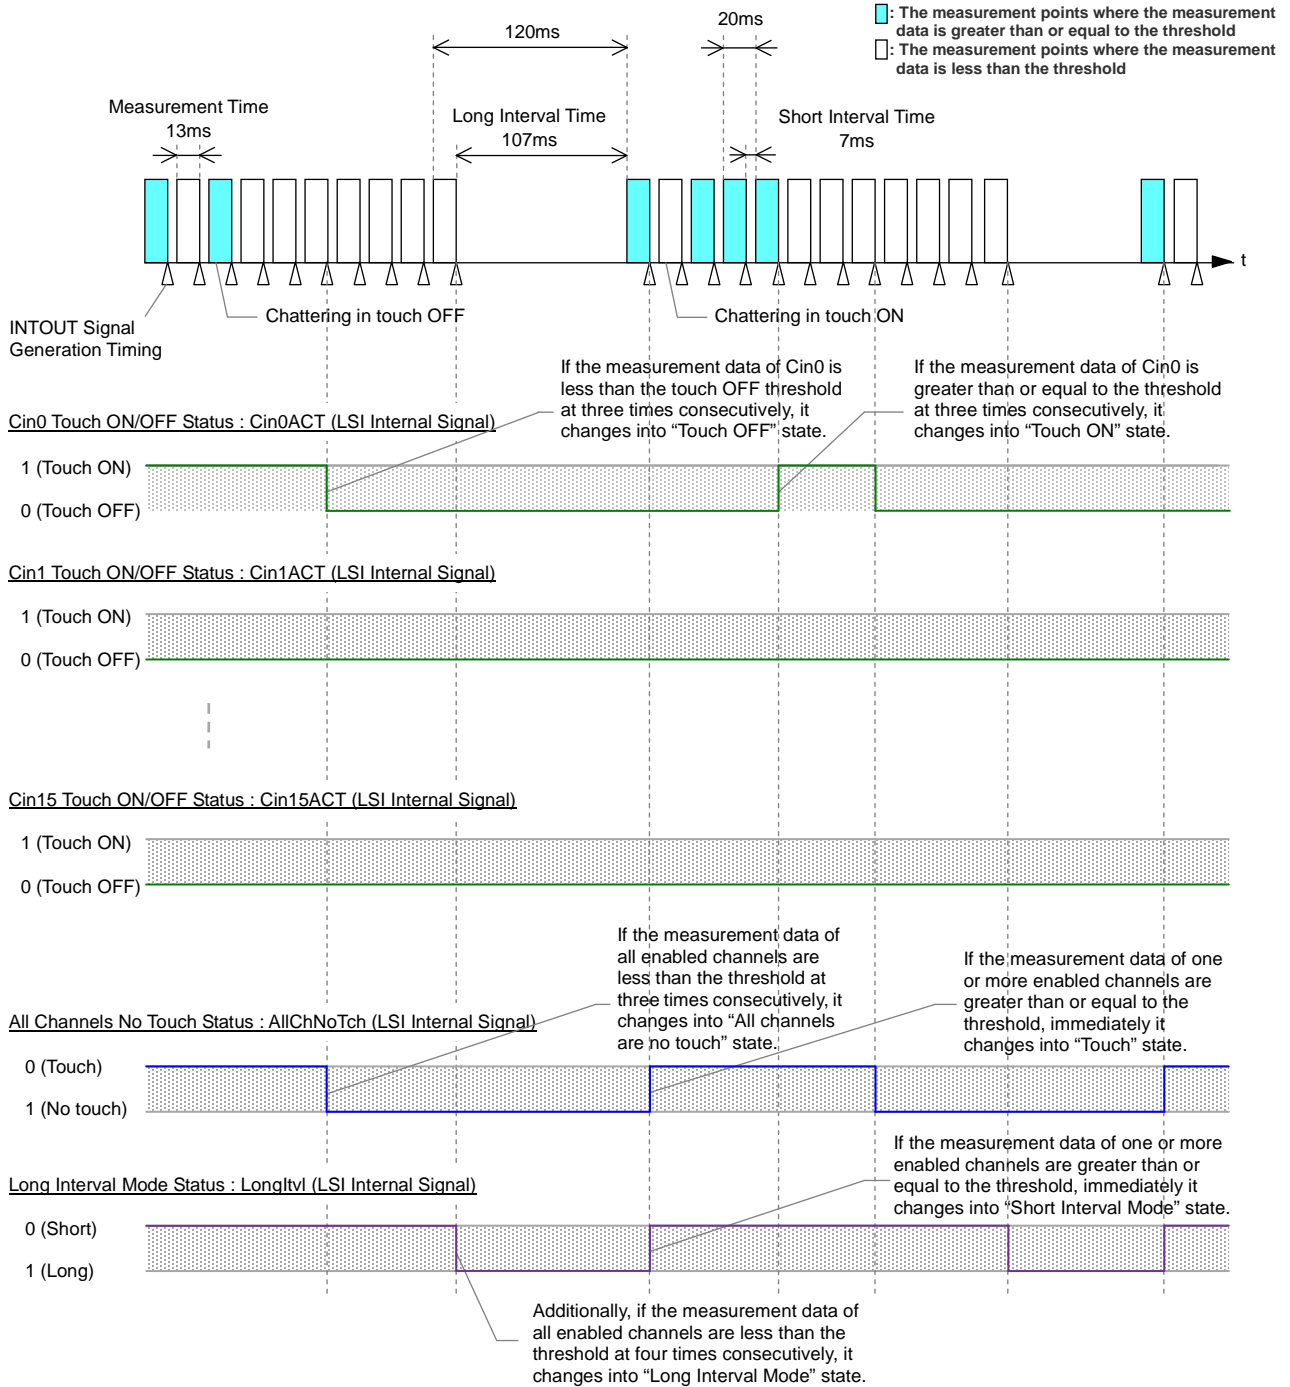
: The measurement points where the measurement data is greater than or equal to the threshold
: The measurement points where the measurement data is less than the threshold

120ms

20ms

Measurement Time
13ms

Long Interval Time
107ms

Short Interval Time
7ms

t

INTOUT Signal Generation Timing

Chattering in touch OFF

Chattering in touch ON

If the measurement data of Cin0 is less than the touch OFF threshold at three times consecutively, it changes into “Touch OFF” state.

If the measurement data of Cin0 is greater than or equal to the threshold at three times consecutively, it changes into “Touch ON” state.

Cin0 Touch ON/OFF Status : Cin0ACT (LSI Internal Signal)

1 (Touch ON)
0 (Touch OFF)

Cin1 Touch ON/OFF Status : Cin1ACT (LSI Internal Signal)

1 (Touch ON)
0 (Touch OFF)

Cin15 Touch ON/OFF Status : Cin15ACT (LSI Internal Signal)

1 (Touch ON)
0 (Touch OFF)

If the measurement data of all enabled channels are less than the threshold at three times consecutively, it changes into “All channels are no touch” state.

If the measurement data of one or more enabled channels are greater than or equal to the threshold, immediately it changes into “Touch” state.

All Channels No Touch Status : AllChNoTch (LSI Internal Signal)

0 (Touch)
1 (No touch)

If the measurement data of one or more enabled channels are greater than or equal to the threshold, immediately it changes into “Short Interval Mode” state.

Long Interval Mode Status : LongItvl (LSI Internal Signal)

0 (Short)
1 (Long)

Additionally, if the measurement data of all enabled channels are less than the threshold at four times consecutively, it changes into “Long Interval Mode” state.